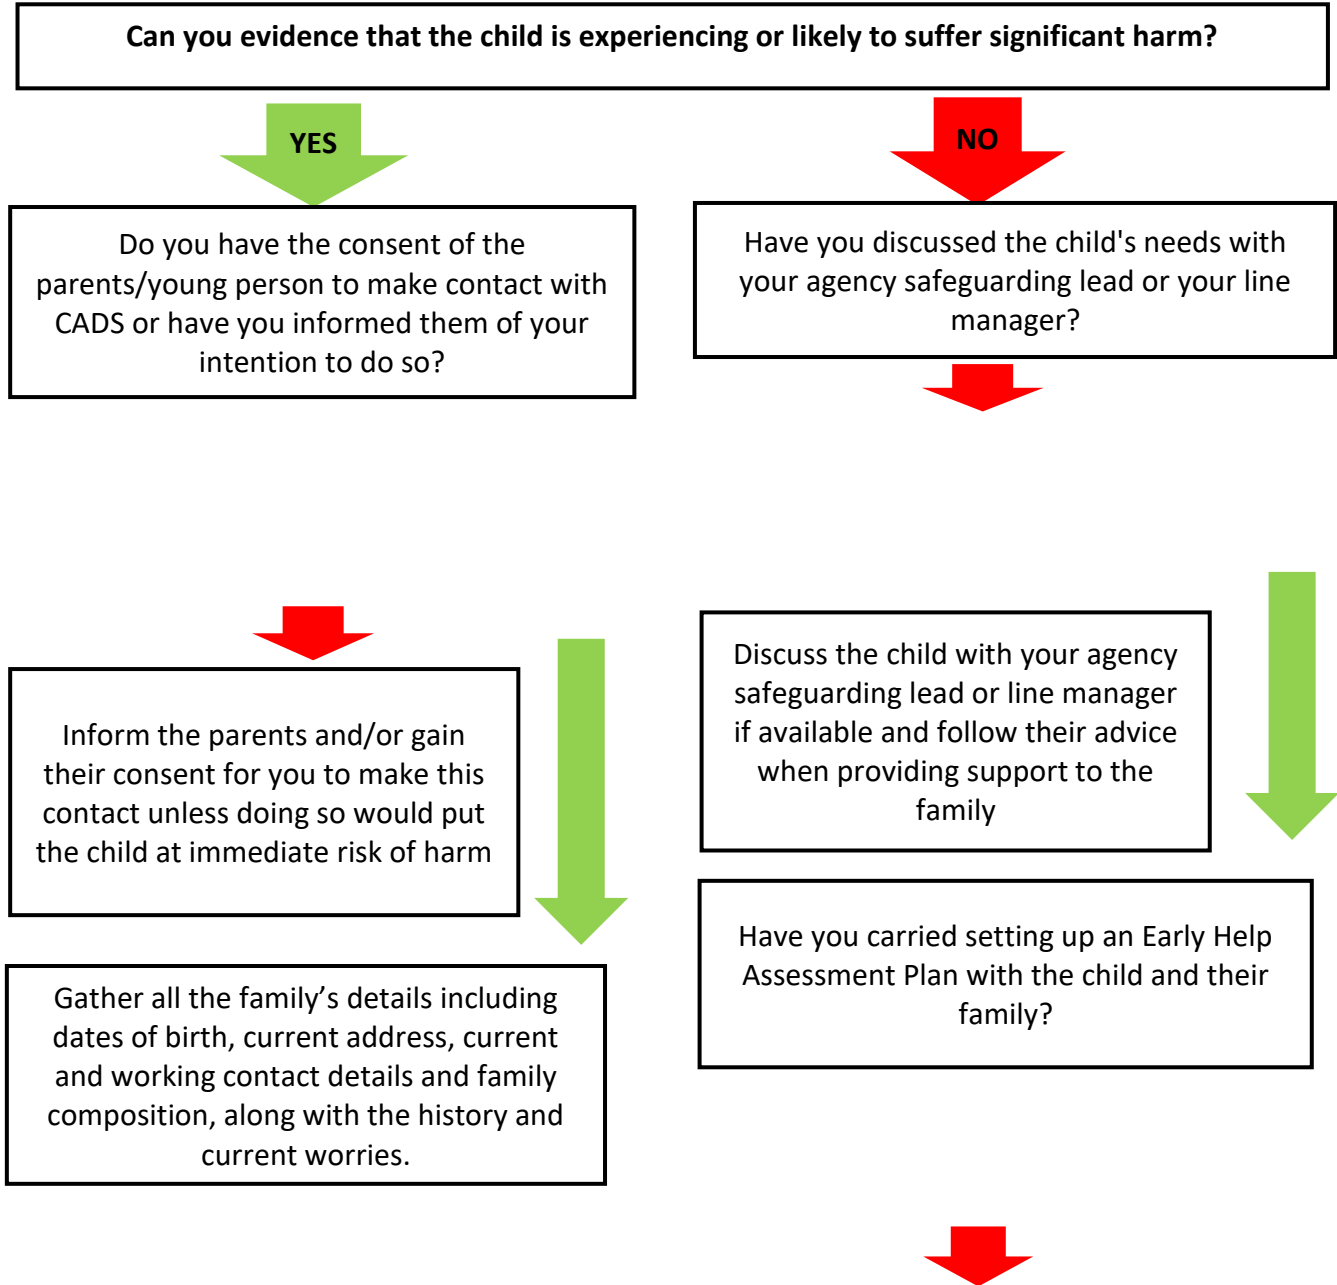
Can you evidence that the child is experiencing or likely to suffer significant harm?

YES

NO

Do you have the consent of the parents/young person to make contact with CADS or have you informed them of your intention to do so?

Have you discussed the child's needs with your agency safeguarding lead or your line manager?

Inform the parents and/or gain their consent for you to make this contact unless doing so would put the child at immediate risk of harm

Discuss the child with your agency safeguarding lead or line manager if available and follow their advice when providing support to the family

Gather all the family’s details including dates of birth, current address, current and working contact details and family composition, along with the history and current worries.

Have you carried setting up an Early Help Assessment Plan with the child and their family?